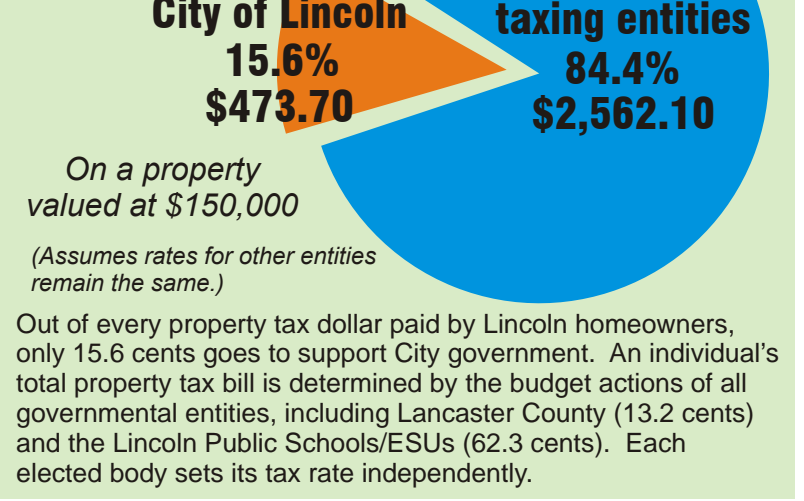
City of Lincoln
15.6%
$473.70

taxing entities
84.4%
$2,562.10

On a property valued at $150,000

(Assumes rates for other entities remain the same.)

Out of every property tax dollar paid by Lincoln homeowners, only 15.6 cents goes to support City government. An individual's total property tax bill is determined by the budget actions of all governmental entities, including Lancaster County (13.2 cents) and the Lincoln Public Schools/ESUs (62.3 cents). Each elected body sets its tax rate independently.